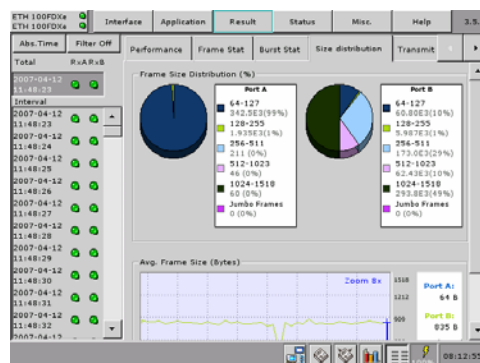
ETH 100FDXe
ETH 100FDXe
Interface
Application
Result
Status
Misc.
Help
3.5.

Abs.Time
Filter Off
Performance
Frame Stat
Burst Stat
Size distribution
Transmit

Total
RxA RxB
2007-04-12 11:48:23
Interval
2007-04-12 11:48:23
2007-04-12 11:48:24
2007-04-12 11:48:25
2007-04-12 11:48:26
2007-04-12 11:48:27
2007-04-12 11:48:28
2007-04-12 11:48:29
2007-04-12 11:48:30
2007-04-12 11:48:31
2007-04-12 11:48:32
2007-04-12

Frame Size Distribution (%)

Port A
64-127
342.5E3(99%)
128-255
1.935E3(1%)
256-511
211 (0%)
512-1023
46 (0%)
1024-1518
60 (0%)
Jumbo Frames
0 (0%)

Port B
64-127
60.80E3(10%)
128-255
5.987E3(1%)
256-511
173.0E3(29%)
512-1023
62.43E3(10%)
1024-1518
293.8E3(49%)
Jumbo Frames
0 (0%)

Avg. Frame Size (Bytes)
Zoom 8x
1518
1212
909
Port A:
64 B
Port B:
835 B

08:12:55